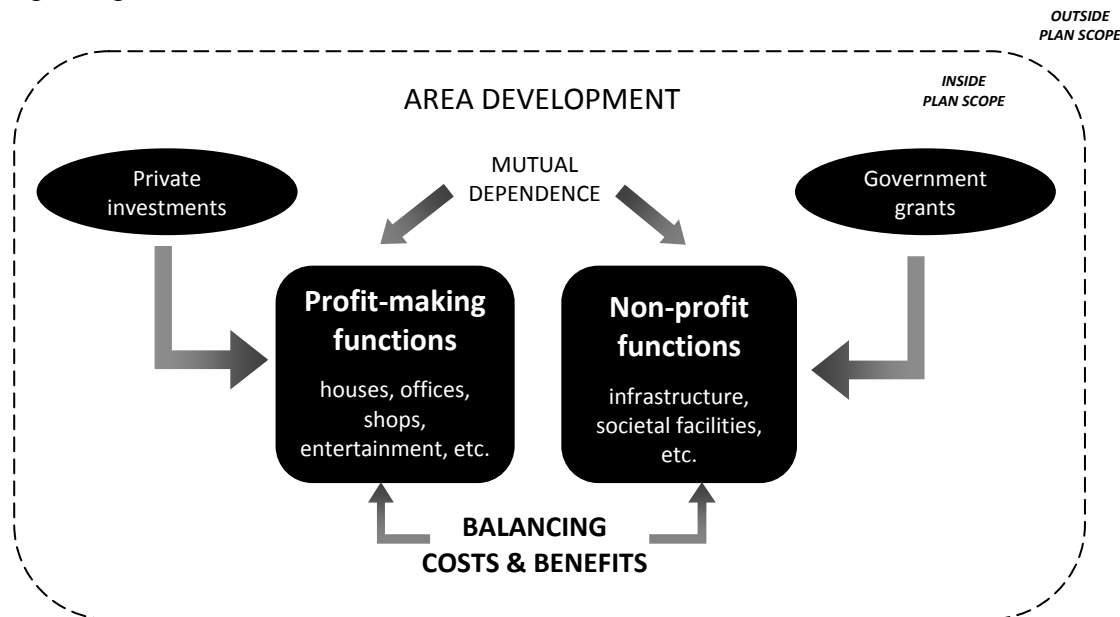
OUTSIDE PLAN SCOPE

INSIDE PLAN SCOPE

AREA DEVELOPMENT

Private investments

MUTUAL DEPENDENCE

Government grants

Profit-making functions

houses, offices, shops, entertainment, etc.

Non-profit functions

infrastructure, societal facilities, etc.

BALANCING COSTS & BENEFITS